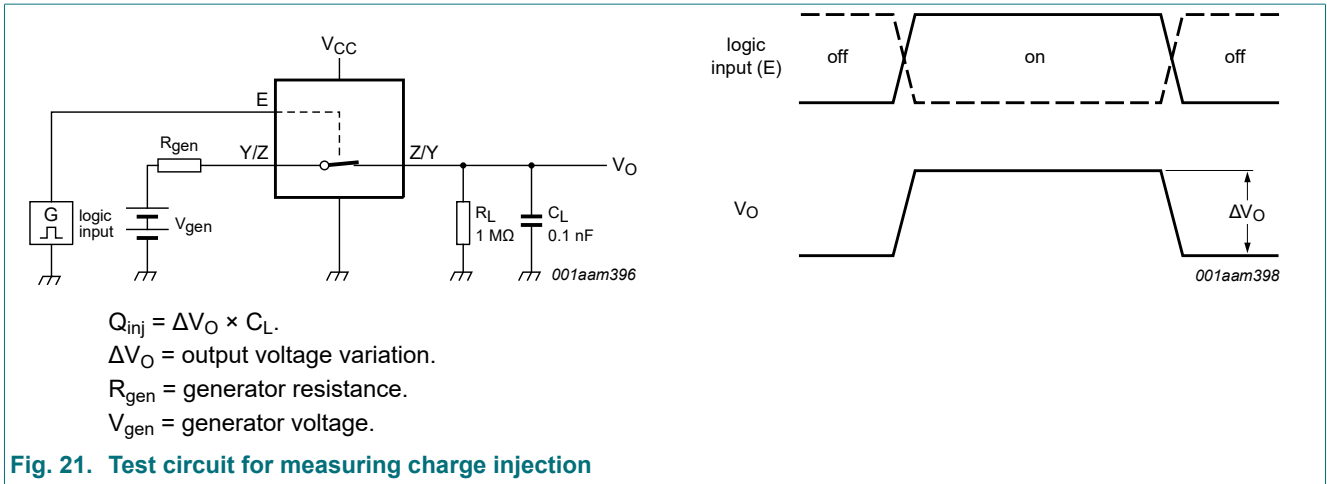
$V_{CC}$

E

$R_{gen}$

Y/Z

Z/Y

$V_O$

G

logic input

$V_{gen}$

$R_L$
1 MΩ

$C_L$
0.1 nF

001aam396

logic input (E)

off

on

off

$V_O$

$\Delta V_O$

001aam398

$Q_{inj} = \Delta V_O \times C_L$.
$\Delta V_O$ = output voltage variation.
$R_{gen}$ = generator resistance.
$V_{gen}$ = generator voltage.

Fig. 21. Test circuit for measuring charge injection